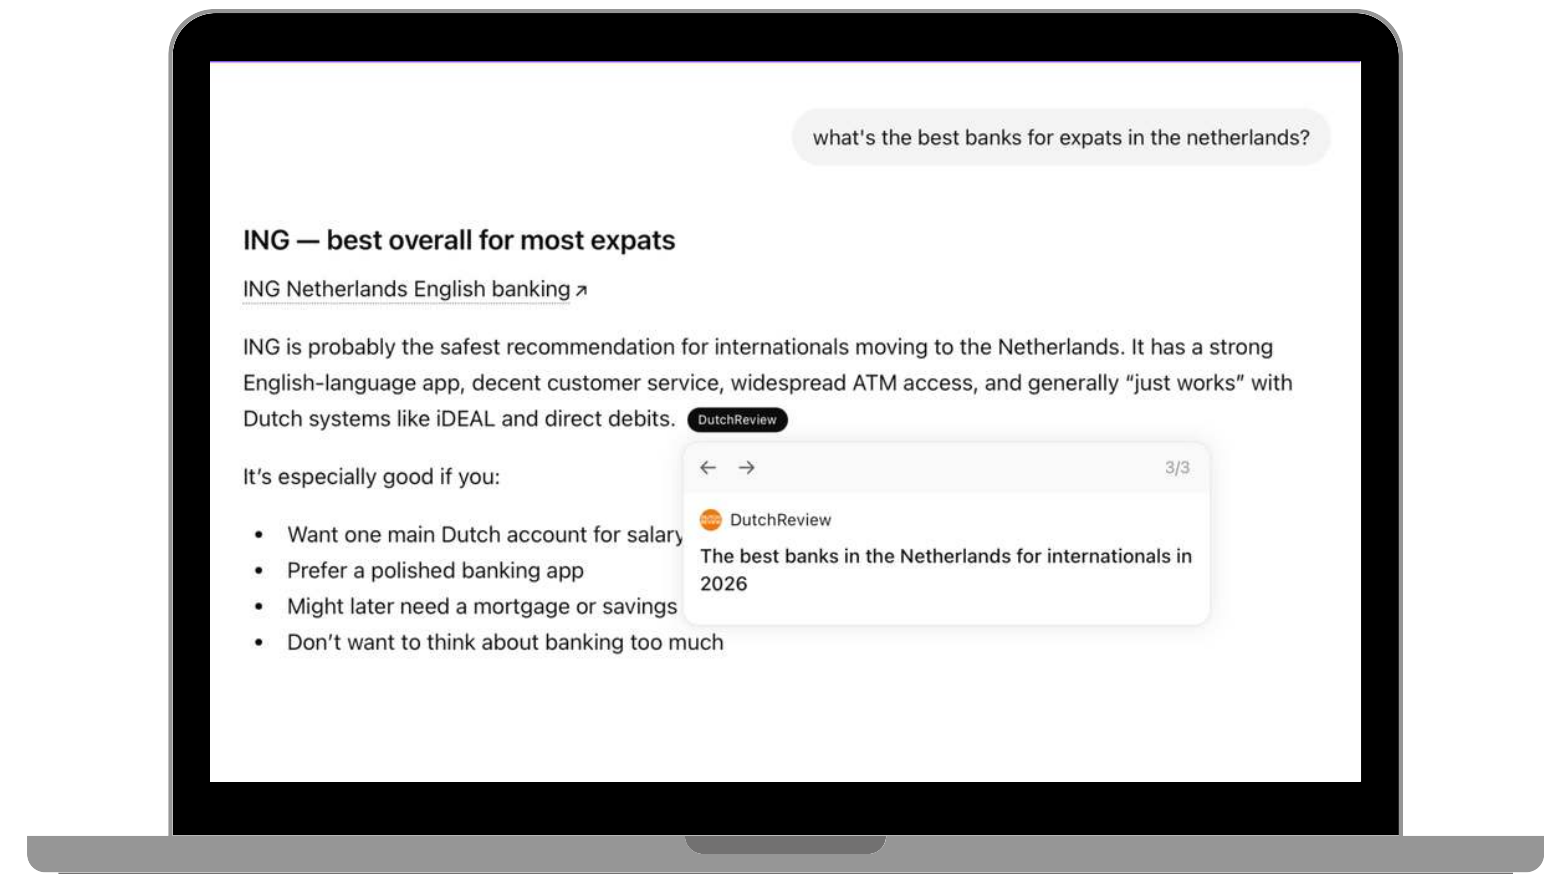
what's the best banks for expats in the netherlands?

ING — best overall for most expats

ING Netherlands English banking ↗

ING is probably the safest recommendation for internationals moving to the Netherlands. It has a strong English-language app, decent customer service, widespread ATM access, and generally "just works" with Dutch systems like iDEAL and direct debits. DutchReview

It's especially good if you:

- Want one main Dutch account for salary
- Prefer a polished banking app
- Might later need a mortgage or savings
- Don't want to think about banking too much

← → 3/3

DutchReview

The best banks in the Netherlands for internationals in 2026